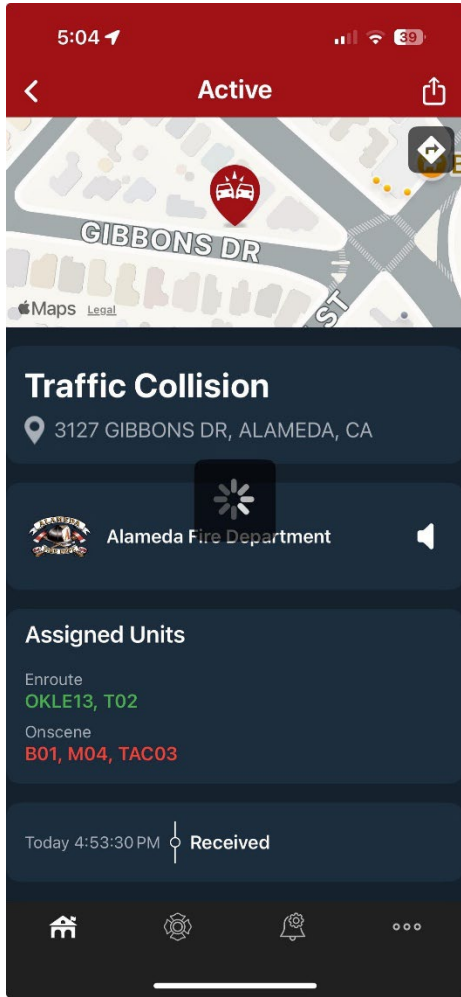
5:04
39

Active

GIBBONS DR
ST
Maps Legal

Traffic Collision
3127 GIBBONS DR, ALAMEDA, CA

ALAMEDA
Alameda Fire Department

Assigned Units
Enroute
OKLE13, T02
Onscene
B01, M04, TAC03

Today 4:53:30 PM Received